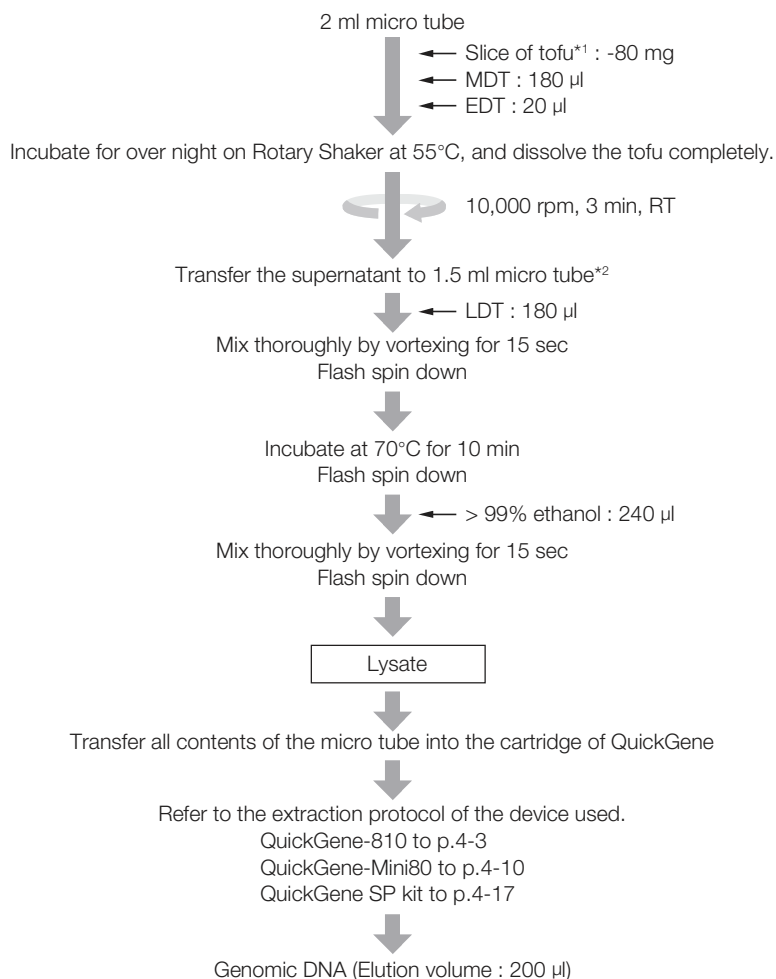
2 ml micro tube

Slice of tofu*1 : -80 mg
MDT : 180 µl
EDT : 20 µl

Incubate for over night on Rotary Shaker at 55°C, and dissolve the tofu completely.

10,000 rpm, 3 min, RT

Transfer the supernatant to 1.5 ml micro tube*2

LDT : 180 µl

Mix thoroughly by vortexing for 15 sec
Flash spin down

Incubate at 70°C for 10 min
Flash spin down

> 99% ethanol : 240 µl

Mix thoroughly by vortexing for 15 sec
Flash spin down

Lysate

Transfer all contents of the micro tube into the cartridge of QuickGene

Refer to the extraction protocol of the device used.
QuickGene-810 to p.4-3
QuickGene-Mini80 to p.4-10
QuickGene SP kit to p.4-17

Genomic DNA (Elution volume : 200 µl)